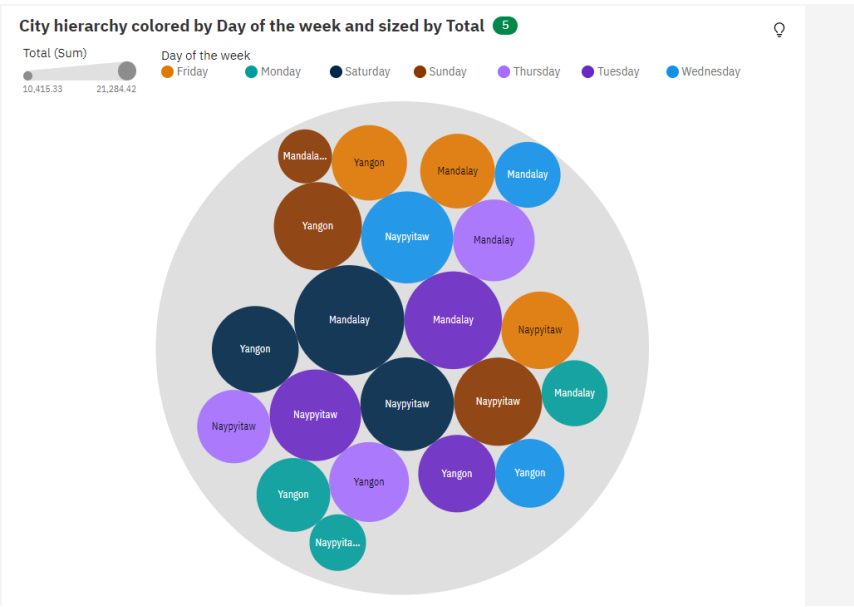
City hierarchy colored by Day of the week and sized by Total 5

Total (Sum)
10,415.33 21,284.42

Day of the week
Friday Monday Saturday Sunday Thursday Tuesday Wednesday

Mandala...
Yangon
Mandalay
Mandalay
Yangon
Naypyitaw
Mandalay
Mandalay
Mandalay
Naypyitaw
Yangon
Mandalay
Naypyitaw
Naypyitaw
Naypyitaw
Naypyitaw
Yangon
Yangon
Yangon
Yangon
Naypyita...